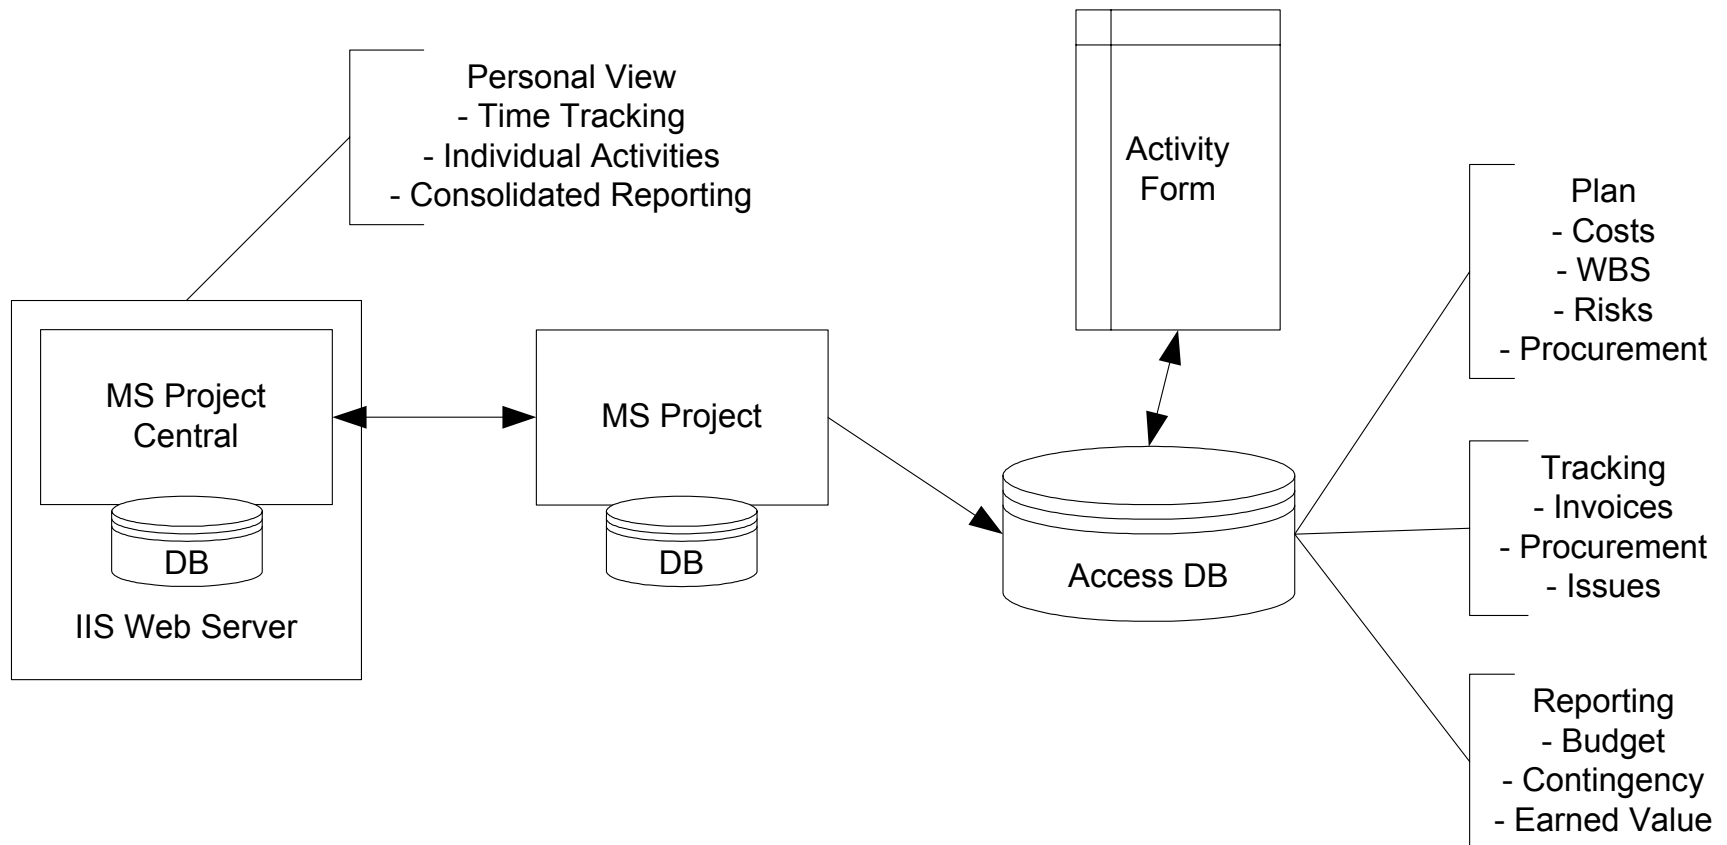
Personal View
- Time Tracking
- Individual Activities
- Consolidated Reporting

Activity Form

Plan
- Costs
- WBS
- Risks
- Procurement

MS Project Central

DB

IIS Web Server

MS Project

DB

Access DB

Tracking
- Invoices
- Procurement
- Issues

Reporting
- Budget
- Contingency
- Earned Value